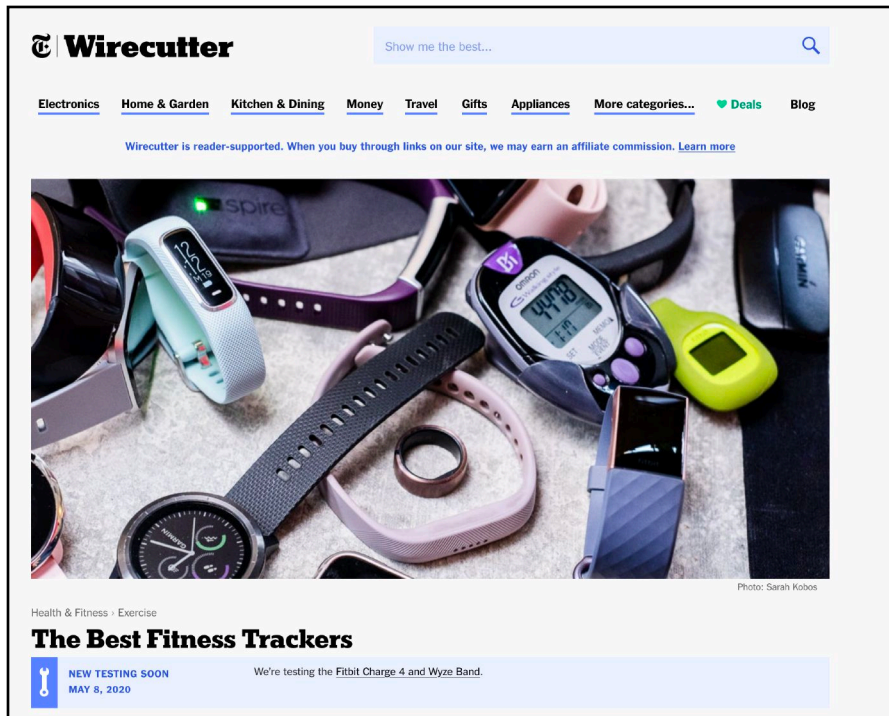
T | Wirecutter

Show me the best...

Electronics Home & Garden Kitchen & Dining Money Travel Gifts Appliances More categories... Deals Blog

Wirecutter is reader-supported. When you buy through links on our site, we may earn an affiliate commission. Learn more

Photo: Sarah Kobos

Health & Fitness › Exercise

The Best Fitness Trackers

NEW TESTING SOON
MAY 8, 2020

We're testing the Fitbit Charge 4 and Wyze Band.